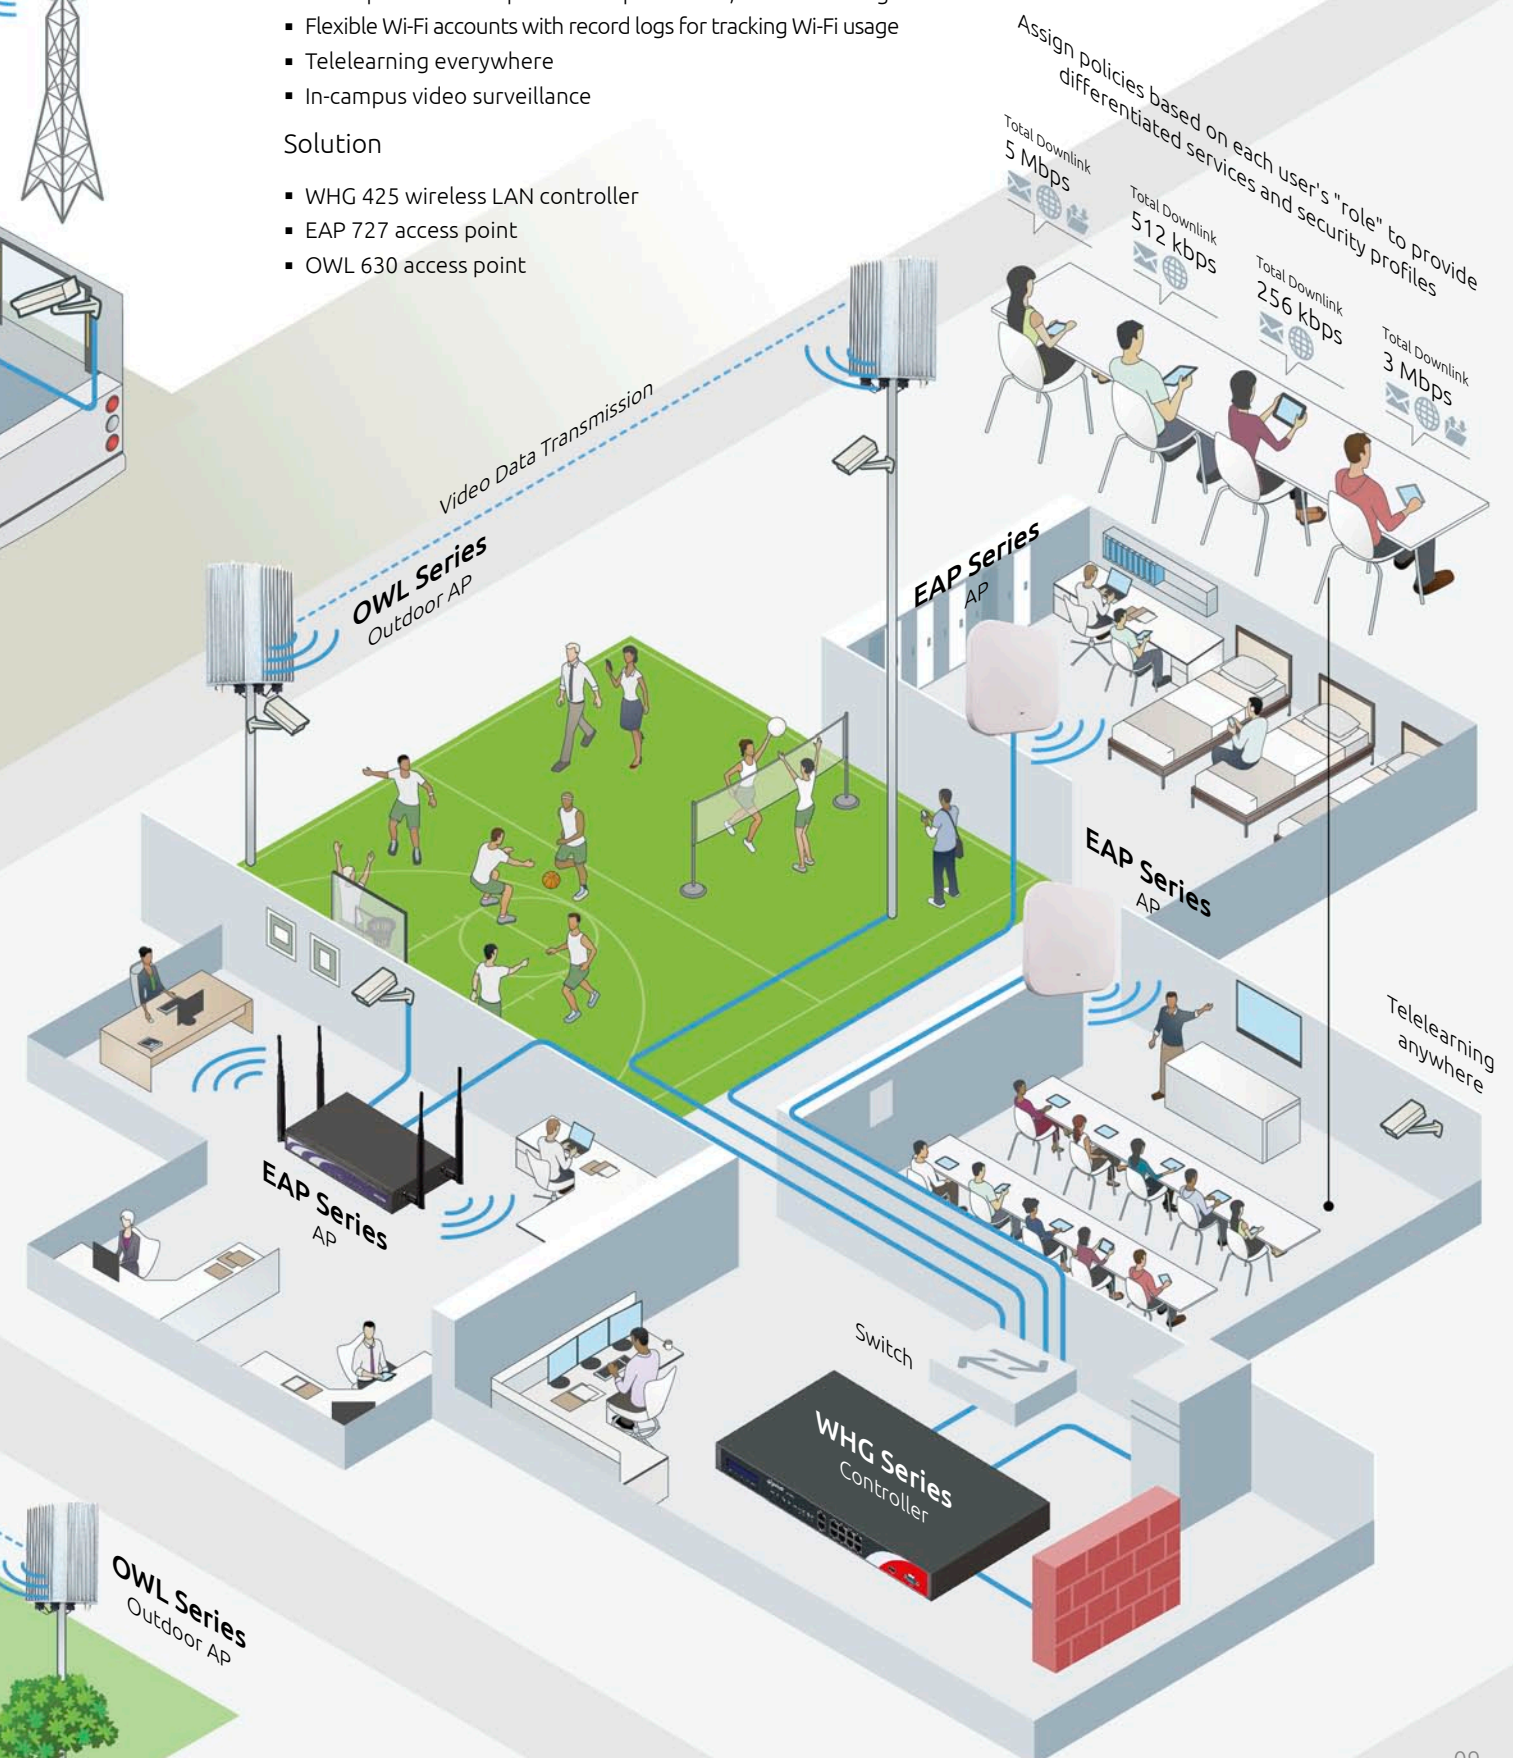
▪ Flexible Wi-Fi accounts with record logs for tracking Wi-Fi usage
▪ Telelearning everywhere
▪ In-campus video surveillance

Solution

▪ WHG 425 wireless LAN controller
▪ EAP 727 access point
▪ OWL 630 access point

Assign policies based on each user's "role" to provide differentiated services and security profiles

Total Downlink 5 Mbps

Total Downlink 512 kbps

Total Downlink 256 kbps

Total Downlink 3 Mbps

Video Data Transmission

OWL Series Outdoor AP

EAP Series AP

EAP Series AP

Telelearning anywhere

EAP Series AP

Switch

WHG Series Controller

OWL Series Outdoor AP